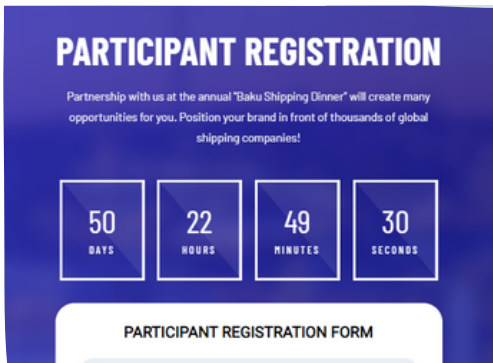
PARTICIPANT REGISTRATION

Partnership with us at the annual "Baku Shipping Dinner" will create many opportunities for you. Position your brand in front of thousands of global shipping companies!

50
DAYS

22
HOURS

49
MINUTES

30
SECONDS

PARTICIPANT REGISTRATION FORM